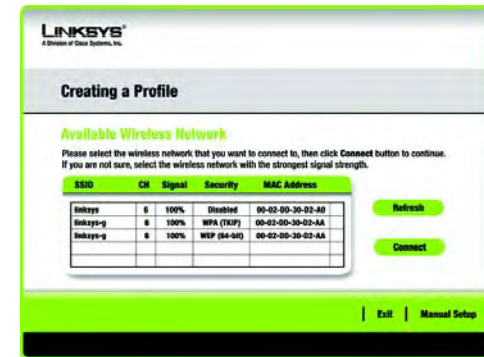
LINKSYS®
A Division of Cisco Systems, Inc.

Creating a Profile

Available Wireless Network

Please select the wireless network that you want to connect to, then click Connect button to continue. If you are not sure, select the wireless network with the strongest signal strength.

| SSID | CH | Signal | Security | MAC Address |
|---|---|---|---|---|
| linksys | 6 | 100% | Disabled | 00-02-00-30-02-A0 |
| linksys-g | 6 | 100% | WPA (TKIP) | 00-02-00-30-02-AA |
| linksys-g | 6 | 100% | WEP (64-bit) | 00-02-00-30-02-AA |
| | | | | |
| | | | | |

Refresh

Connect

Exit | Manual Setup